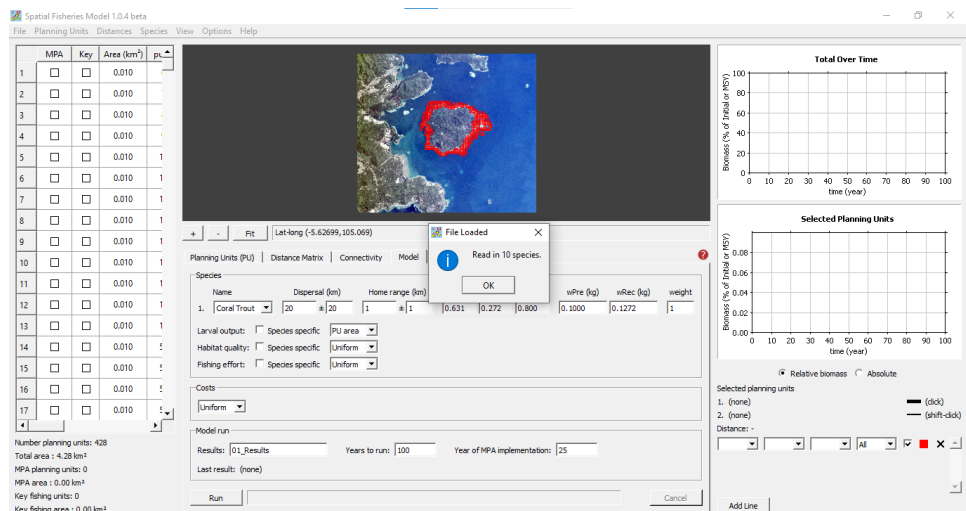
Spatial Fisheries Model 1.0.4 beta

File Planning Units Distances Species View Options Help

| | MPA | Key | Area (km²) | pu |
|---|---|---|---|---|
| 1 | ☐ | ☐ | 0.010 | |
| 2 | ☐ | ☐ | 0.010 | |
| 3 | ☐ | ☐ | 0.010 | |
| 4 | ☐ | ☐ | 0.010 | |
| 5 | ☐ | ☐ | 0.010 | 1 |
| 6 | ☐ | ☐ | 0.010 | 1 |
| 7 | ☐ | ☐ | 0.010 | 1 |
| 8 | ☐ | ☐ | 0.010 | 1 |
| 9 | ☐ | ☐ | 0.010 | 1 |
| 10 | ☐ | ☐ | 0.010 | 1 |
| 11 | ☐ | ☐ | 0.010 | 1 |
| 12 | ☐ | ☐ | 0.010 | 1 |
| 13 | ☐ | ☐ | 0.010 | 1 |
| 14 | ☐ | ☐ | 0.010 | 5 |
| 15 | ☐ | ☐ | 0.010 | 5 |
| 16 | ☐ | ☐ | 0.010 | 5 |
| 17 | ☐ | ☐ | 0.010 | 5 |

Number planning units: 428
Total area : 4.28 km²
MPA planning units: 0
MPA area : 0.00 km²
Key fishing units: 0
Key fishing area : 0.00 km²

+ - Fit Lat-long (-5.62699,105.069)

File Loaded
Read in 10 species.
OK

Planning Units (PU) Distance Matrix Connectivity Model

Species
Name Dispersal (km) Home range (km) wPre (kg) wRec (kg) weight
1. Coral Trout 20 ± 20 1 ± 1 0.631 0.272 0.800 0.1000 0.1272 1

Larval output: ☐ Species specific PU area
Habitat quality: ☐ Species specific Uniform
Fishing effort: ☐ Species specific Uniform

Costs
Uniform

Model run
Results: 01_Results Years to run: 100 Year of MPA implementation: 25
Last result: (none)

Run Cancel

Total Over Time
Biomass (% of Initial or MSY)
100 80 60 40 20 0
0 10 20 30 40 50 60 70 80 90 100
time (year)

Selected Planning Units
Biomass (% of Initial or MSY)
0.08 0.06 0.04 0.02 0.00
0 10 20 30 40 50 60 70 80 90 100
time (year)

Relative biomass Absolute

Selected planning units
1. (none) (click)
2. (none) (shift-click)
Distance: -

All

Add Line